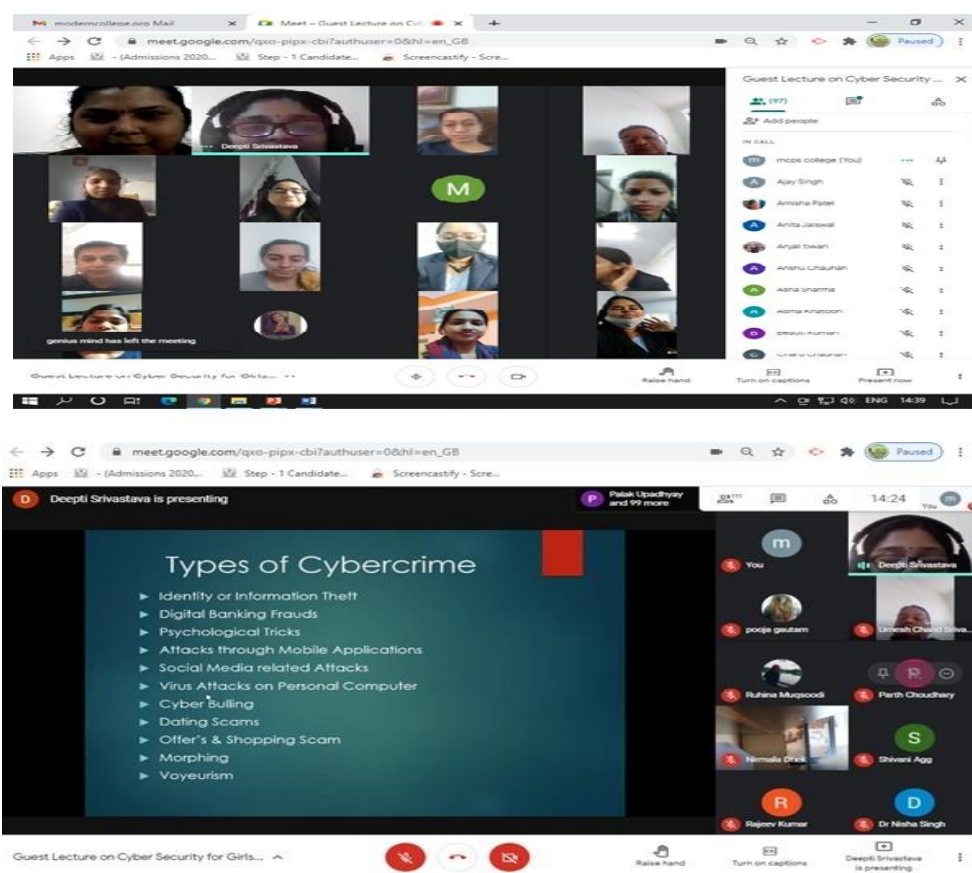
modemcollege.org Mail
Meet – Guest Lecture on Cy
meet.google.com/qxo-pipx-cbi?authuser=0&hl=en_GB
Paused
Apps - (Admissions 2020... Step - 1 Candidate... Screencastify - Scre...

Deepti Srivastava
M
genius mind has left the meeting

Guest Lecture on Cyber Security ...
(97)
Add people
IN CALL
mcps college (You)
Ajay Singh
Amisha Patel
Anita Jaiswal
Anjali tiwari
Anshu Chauhan
Asha Sharma
Asma Khatoon
Bebuti Kumari
Charu Chauhan

Guest Lecture on Cyber Security for Girls...
Raise hand
Turn on captions
Present now
ENG 14:39

meet.google.com/qxo-pipx-cbi?authuser=0&hl=en_GB
Paused
Apps - (Admissions 2020... Step - 1 Candidate... Screencastify - Scre...
Deepti Srivastava is presenting
Palak Upadhyay and 99 more
14:24

Types of Cybercrime
► Identity or Information Theft
► Digital Banking Frauds
► Psychological Tricks
► Attacks through Mobile Applications
► Social Media related Attacks
► Virus Attacks on Personal Computer
► Cyber Bulling
► Dating Scams
► Offer's & Shopping Scam
► Morphing
► Voyeurism

m
You
Deepti Srivastava
pooja gautam
Umesh Chand Shiva...
Ruhina Muqsoodi
R
Parth Choudhary
Nirmala Dhek
S
Shivani Agg
R
Rajeev Kumar
D
Dr Nisha Singh

Guest Lecture on Cyber Security for Girls...
Raise hand
Turn on captions
Deepti Srivastava is presenting